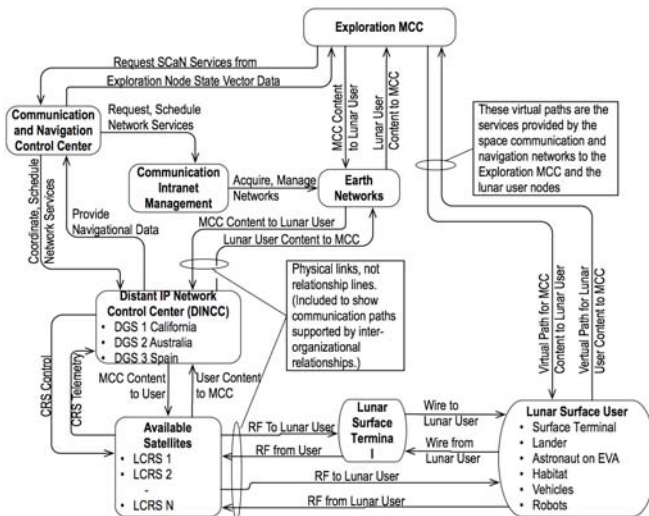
Exploration MCC

Request SCaN Services from

Exploration Node State Vector Data

Communication and Navigation Control Center

Request, Schedule Network Services

Communication Intranet Management

Acquire, Manage Networks

MCC Content to Lunar User

Lunar User Content to MCC

Earth Networks

These virtual paths are the services provided by the space communication and navigation networks to the Exploration MCC and the lunar user nodes

Coordinate, Schedule Network Services

Provide Navigational Data

MCC Content to Lunar User

Lunar User Content to MCC

Physical links, not relationship lines. (Included to show communication paths supported by inter-organizational relationships.)

Distant IP Network Control Center (DINCC)
• DGS 1 California
• DGS 2 Australia
• DGS 3 Spain

CRS Control

CRS Telemetry

MCC Content to User

User Content to MCC

Virtual Path for MCC Content to Lunar User

Vertual Path for Lunar User Content to MCC

Available Satellites
• LCRS 1
• LCRS 2
-
• LCRS N

RF To Lunar User

RF from User

Lunar Surface Termina l

Wire to Lunar User

Wire from Lunar User

Lunar Surface User
• Surface Terminal
• Lander
• Astronaut on EVA
• Habitat
• Vehicles
• Robots

RF to Lunar User

RF from Lunar User